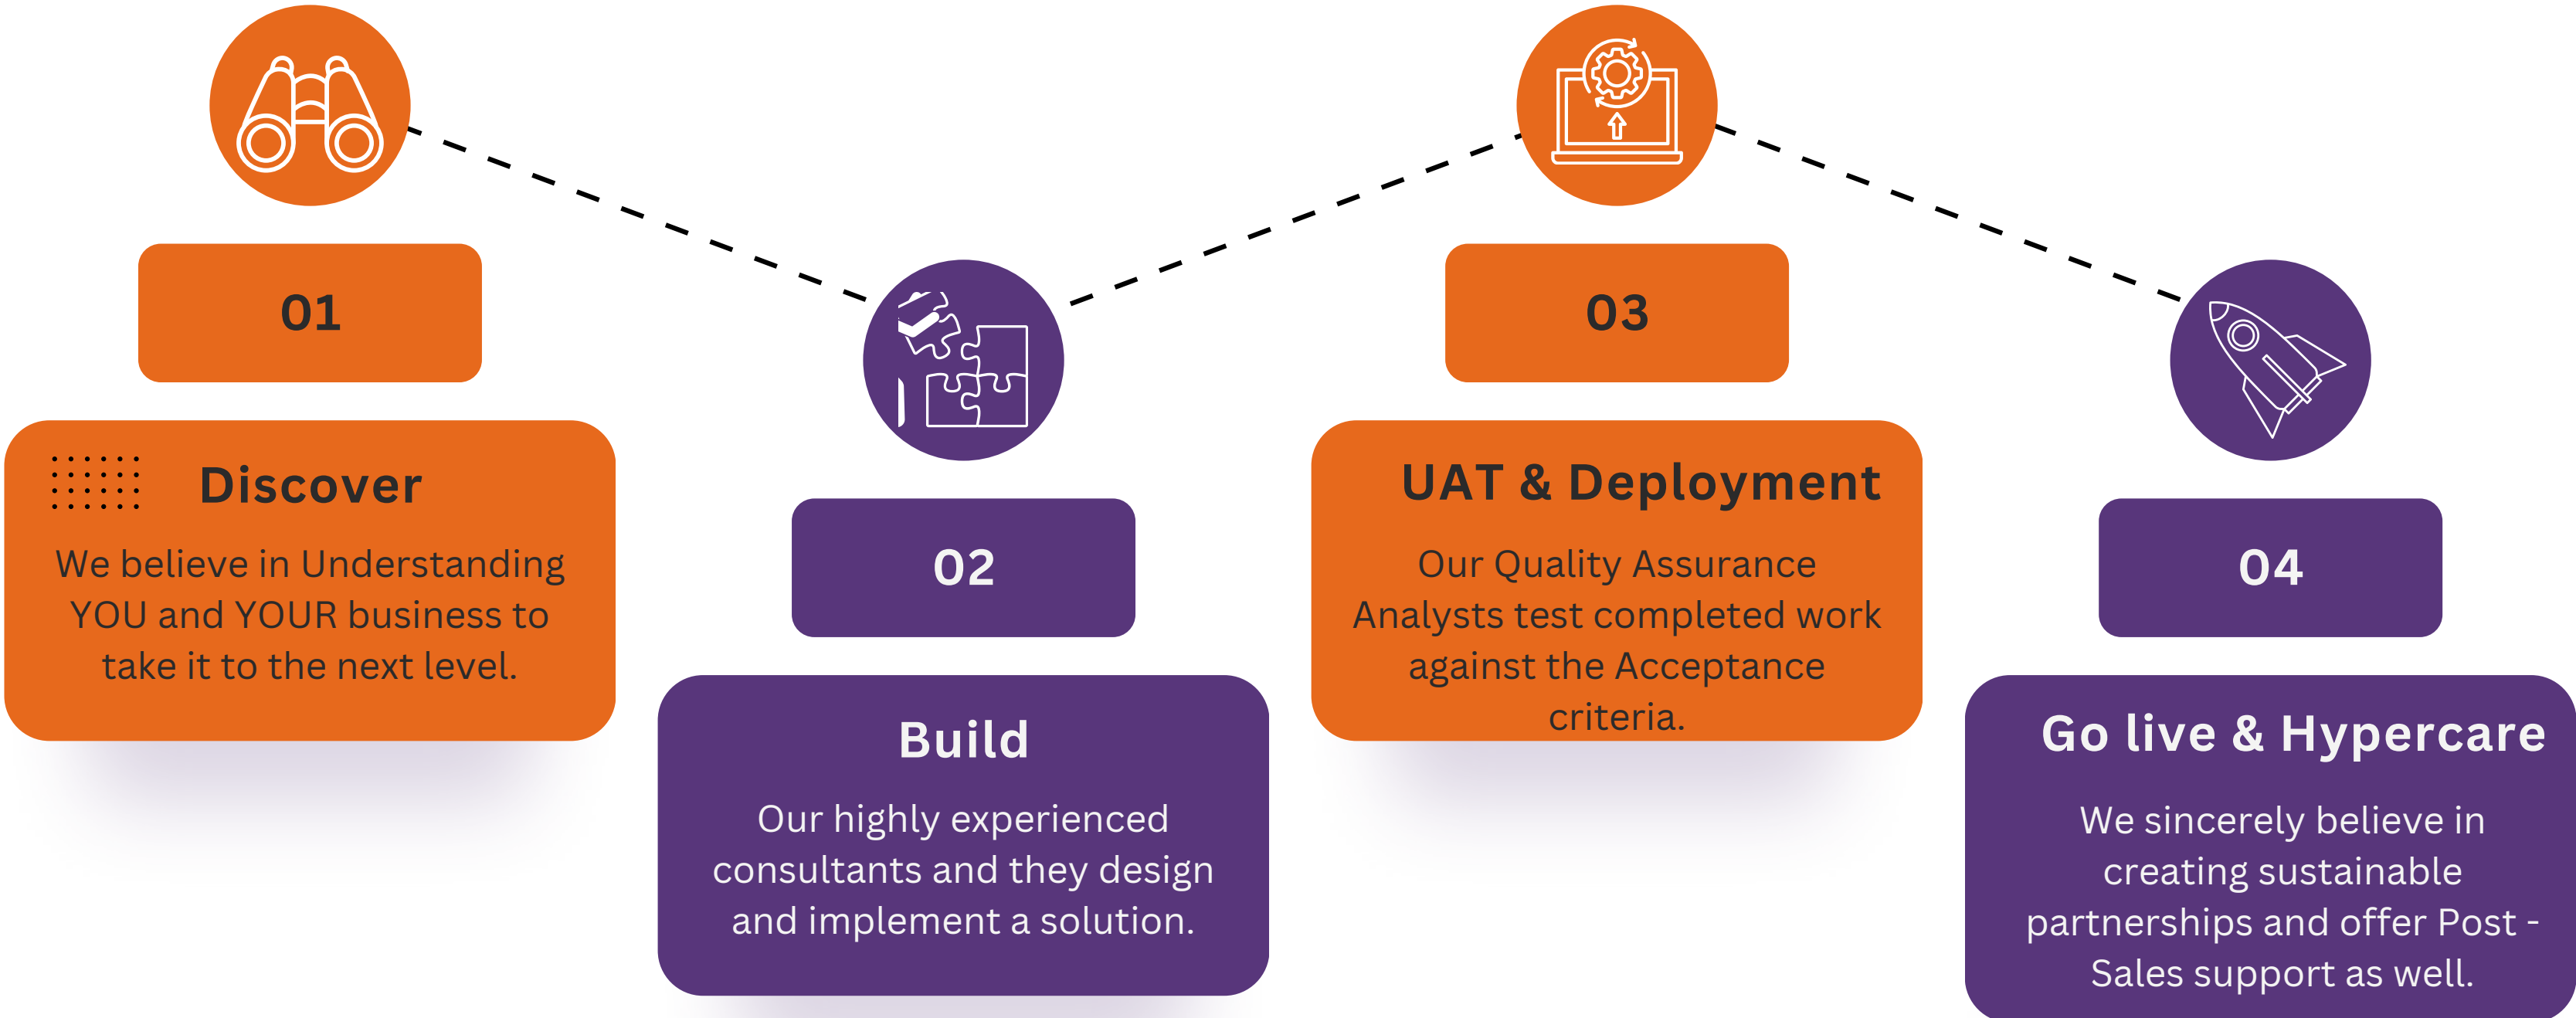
01

Discover

We believe in Understanding YOU and YOUR business to take it to the next level.

02

Build

Our highly experienced consultants and they design and implement a solution.

03

UAT & Deployment

Our Quality Assurance Analysts test completed work against the Acceptance criteria.

04

Go live & Hypercare

We sincerely believe in creating sustainable partnerships and offer Post - Sales support as well.